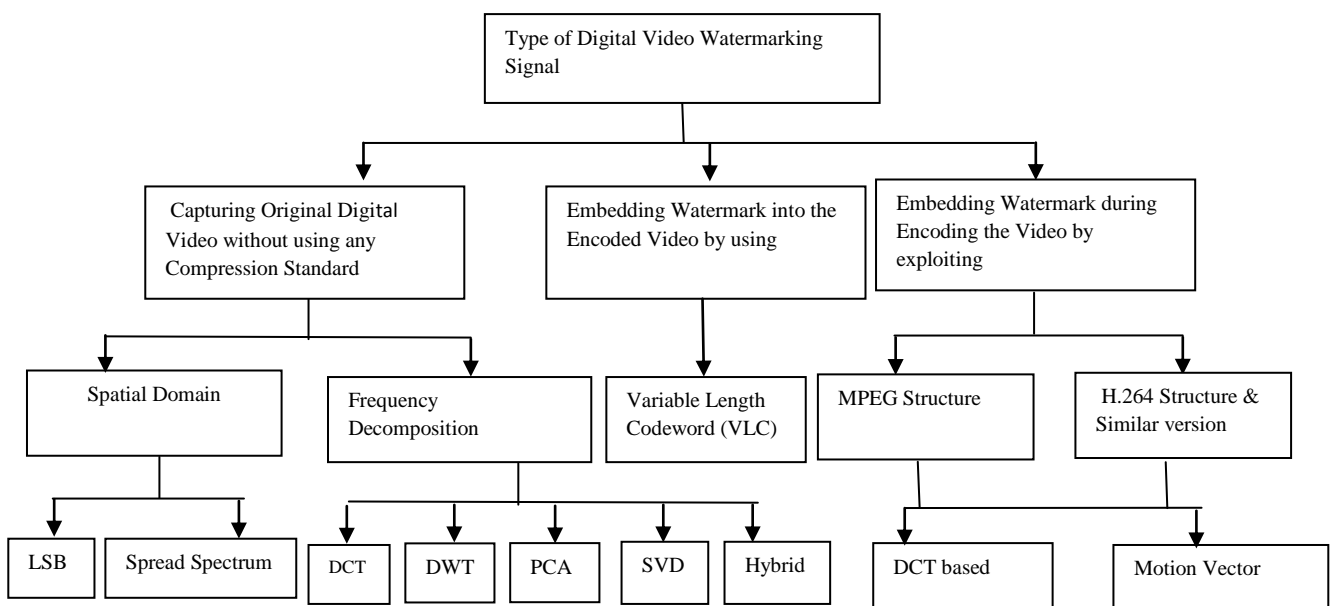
Type of Digital Video Watermarking Signal

Capturing Original Digital Video without using any Compression Standard

Embedding Watermark into the Encoded Video by using

Embedding Watermark during Encoding the Video by exploiting

Spatial Domain

Frequency Decomposition

Variable Length Codeword (VLC)

MPEG Structure

H.264 Structure & Similar version

LSB

Spread Spectrum

DCT

DWT

PCA

SVD

Hybrid

DCT based

Motion Vector